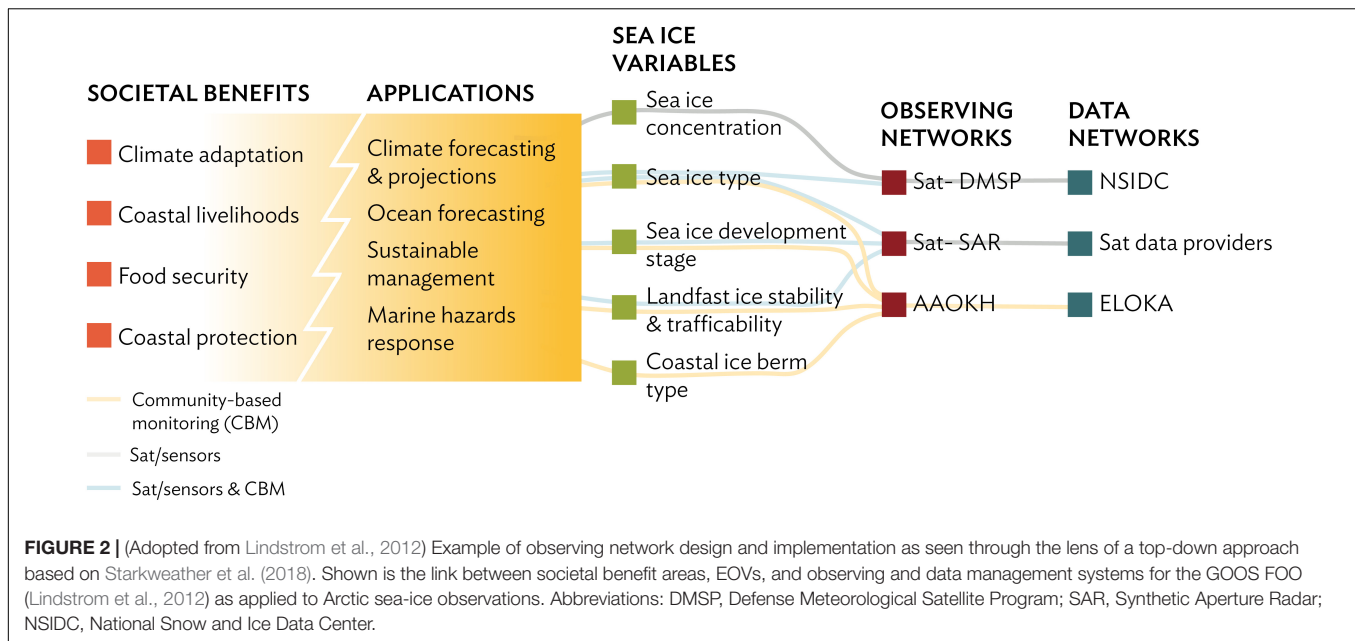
SOCIETAL BENEFITS

Climate adaptation

Coastal livelihoods

Food security

Coastal protection

APPLICATIONS

Climate forecasting & projections

Ocean forecasting

Sustainable management

Marine hazards response

SEA ICE VARIABLES

Sea ice concentration

Sea ice type

Sea ice development stage

Landfast ice stability & trafficability

Coastal ice berm type

OBSERVING NETWORKS

Sat- DMSP

Sat- SAR

AAOKH

DATA NETWORKS

NSIDC

Sat data providers

ELOKA

Community-based monitoring (CBM)

Sat/sensors

Sat/sensors & CBM

FIGURE 2 | (Adopted from Lindstrom et al., 2012) Example of observing network design and implementation as seen through the lens of a top-down approach based on Starkweather et al. (2018). Shown is the link between societal benefit areas, EOVs, and observing and data management systems for the GOOS FOO (Lindstrom et al., 2012) as applied to Arctic sea-ice observations. Abbreviations: DMSP, Defense Meteorological Satellite Program; SAR, Synthetic Aperture Radar; NSIDC, National Snow and Ice Data Center.